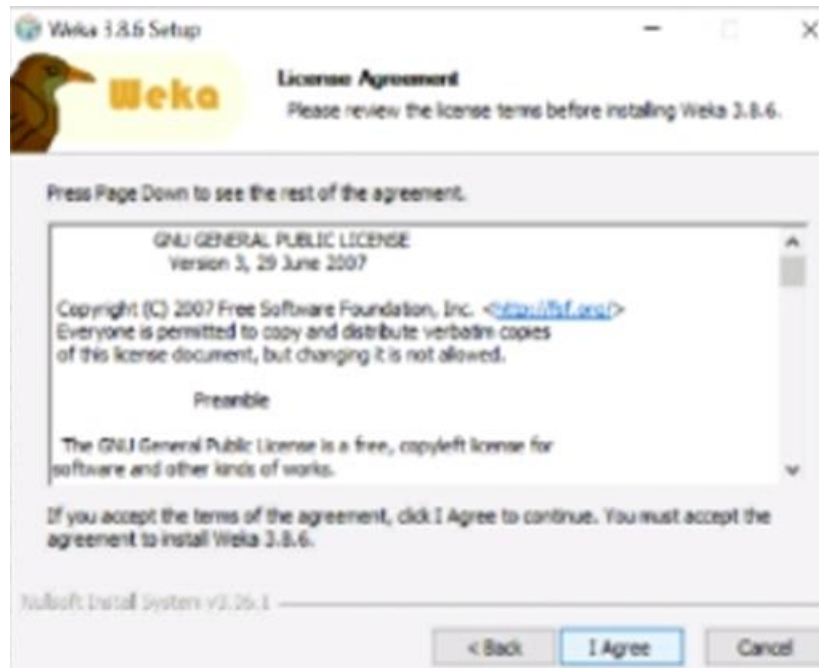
Weka 3.8.6 Setup

Weka

License Agreement
Please review the license terms before installing Weka 3.8.6.

Press Page Down to see the rest of the agreement.

GNU GENERAL PUBLIC LICENSE
Version 3, 29 June 2007

Copyright (C) 2007 Free Software Foundation, Inc. <https://fsf.org/>
Everyone is permitted to copy and distribute verbatim copies
of this license document, but changing it is not allowed.

Preamble

The GNU General Public License is a free, copyleft license for
software and other kinds of works.

If you accept the terms of the agreement, click I Agree to continue. You must accept the agreement to install Weka 3.8.6.

Nullsoft Install System v3.26.1

< Back | I Agree | Cancel